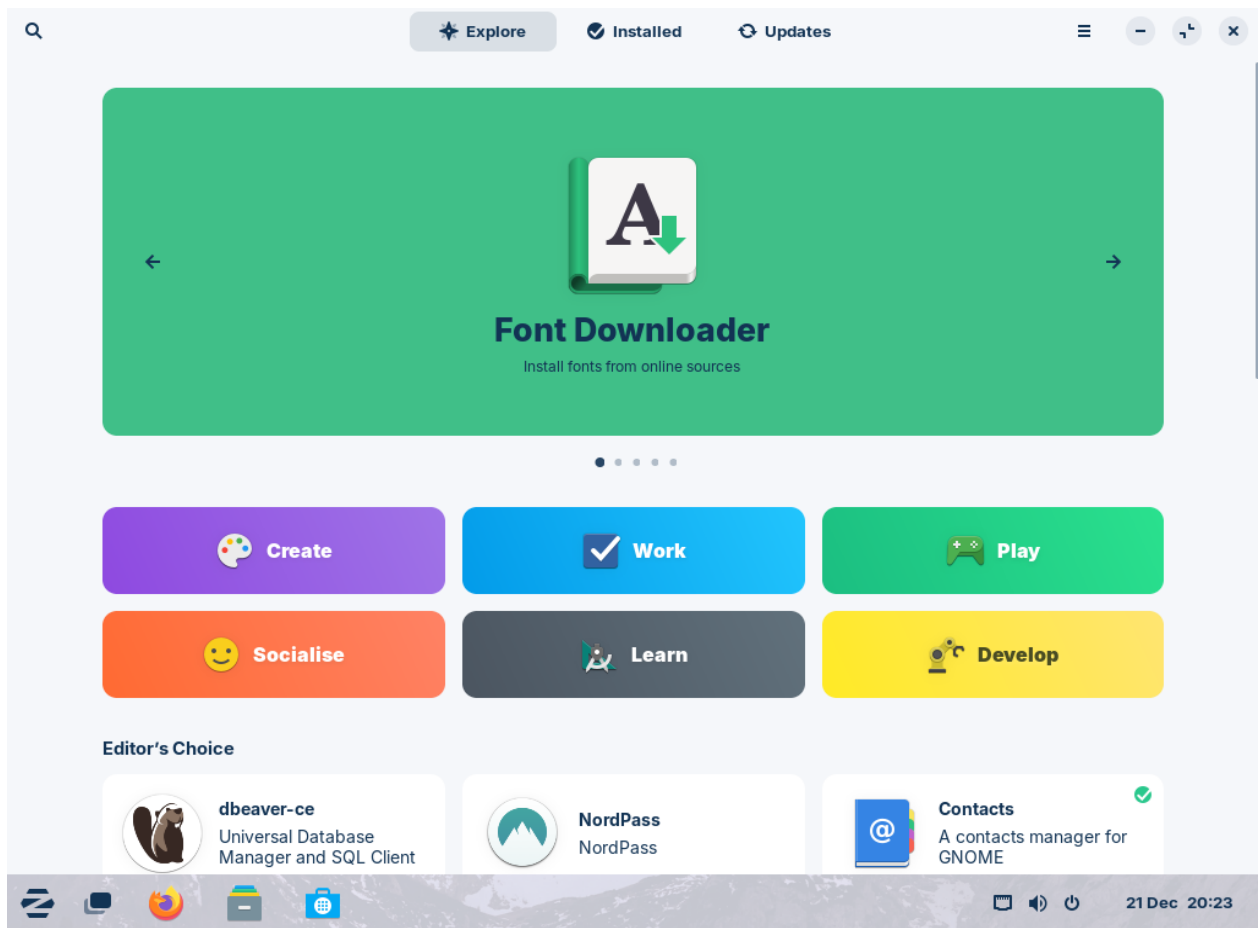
Explore Installed Updates

Font Downloader

Install fonts from online sources

Create
Work
Play
Socialise
Learn
Develop

Editor's Choice

dbeaver-ce
Universal Database Manager and SQL Client

NordPass
NordPass

Contacts
A contacts manager for GNOME

21 Dec 20:23